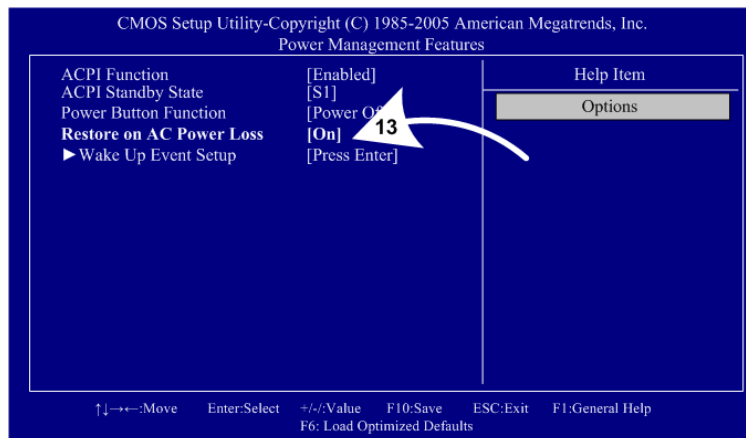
CMOS Setup Utility-Copyright (C) 1985-2005 American Megatrends, Inc.
Power Management Features

| | | |
|---|---|---|
| ACPI Function | [Enabled] | Help Item |
| ACPI Standby State | [S1] | Options |
| Power Button Function | [Power O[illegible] | |
| Restore on AC Power Loss | [On] | |
| ►Wake Up Event Setup | [Press Enter] | |

13

↑↓→←:Move Enter:Select +/-/:Value F10:Save ESC:Exit F1:General Help
F6: Load Optimized Defaults